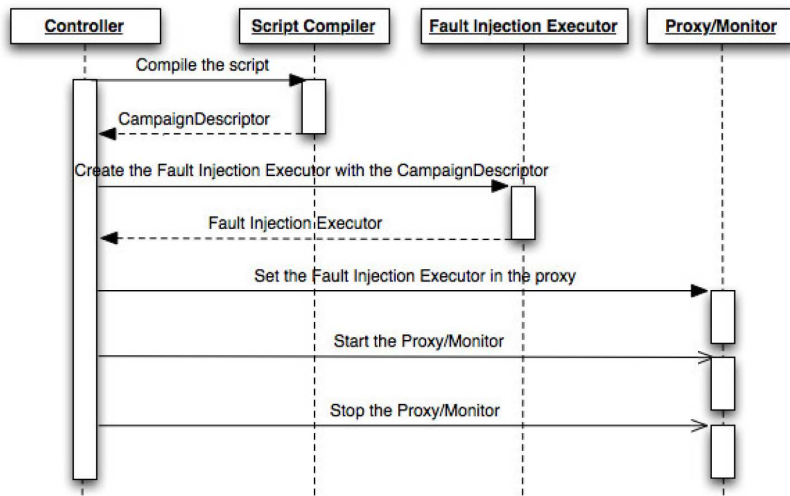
Controller

Script Compiler

Fault Injection Executor

Proxy/Monitor

Compile the script

CampaignDescriptor

Create the Fault Injection Executor with the CampaignDescriptor

Fault Injection Executor

Set the Fault Injection Executor in the proxy

Start the Proxy/Monitor

Stop the Proxy/Monitor